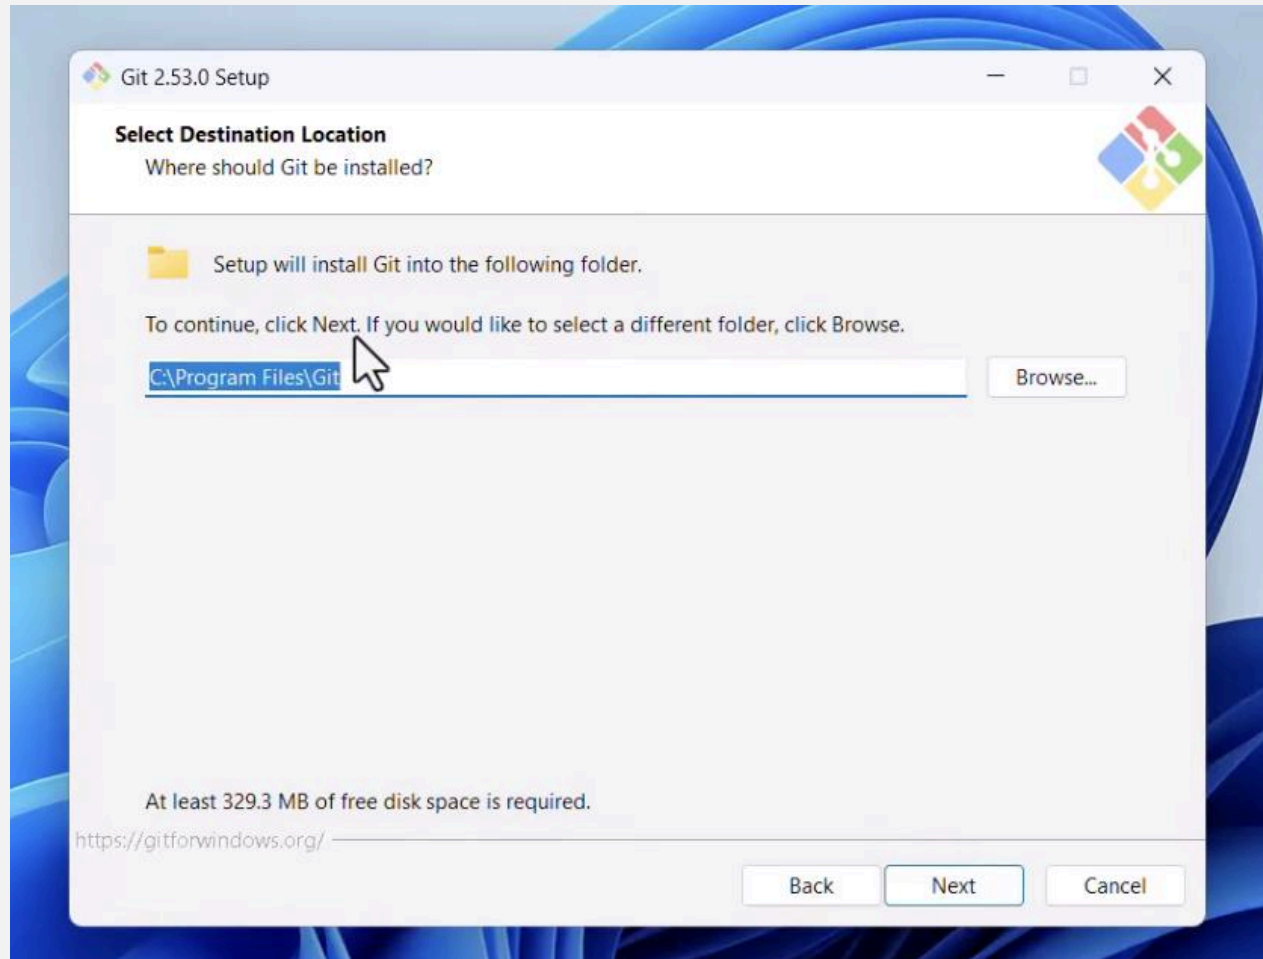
Git 2.53.0 Setup

Select Destination Location
Where should Git be installed?

Setup will install Git into the following folder.

To continue, click Next. If you would like to select a different folder, click Browse.

C:\Program Files\Git

Browse...

At least 329.3 MB of free disk space is required.

https://gitforwindows.org/

Back
Next
Cancel